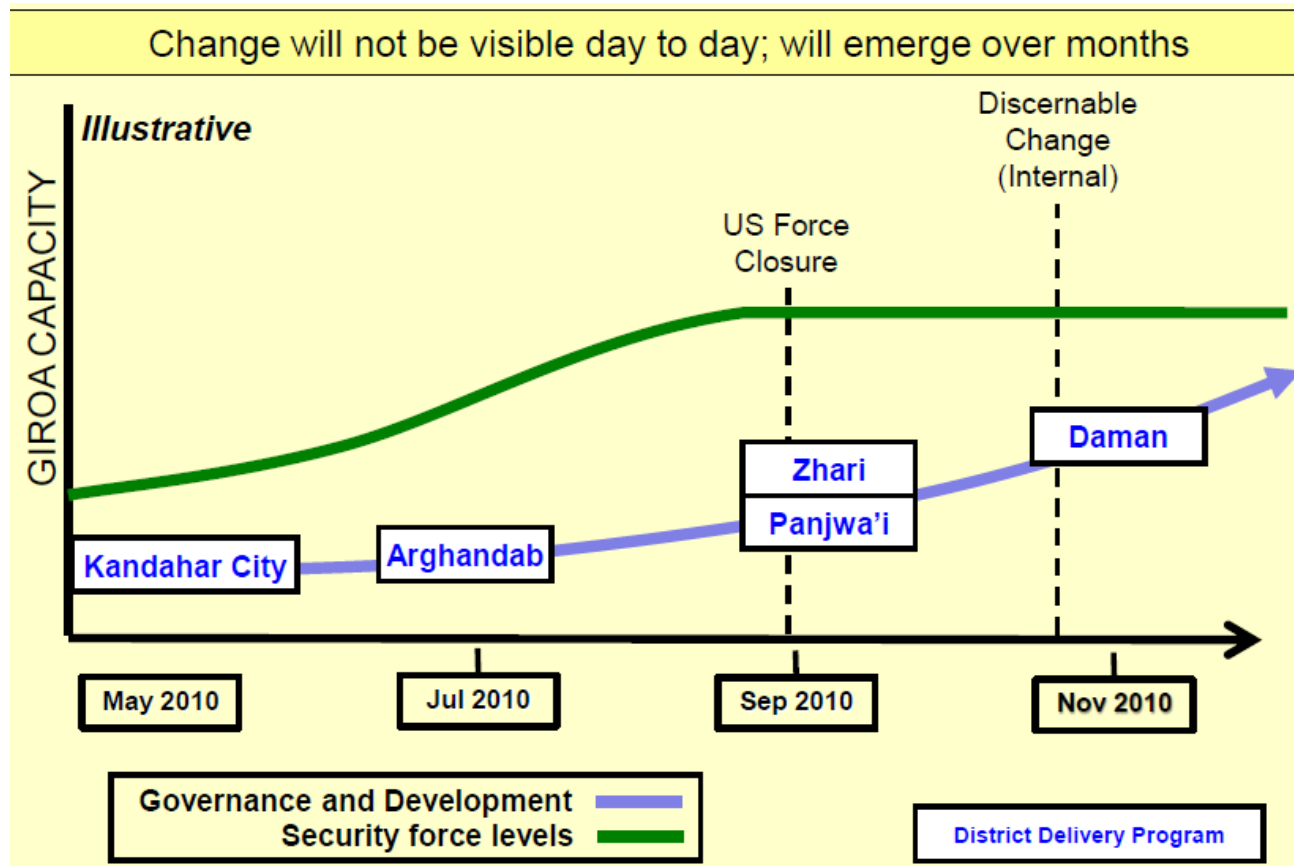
Change will not be visible day to day; will emerge over months

Illustrative

GIROA CAPACITY

Discernable Change (Internal)

US Force Closure

Kandahar City

Arghandab

Zhari

Panjwa'i

Daman

May 2010

Jul 2010

Sep 2010

Nov 2010

Governance and Development

Security force levels

District Delivery Program